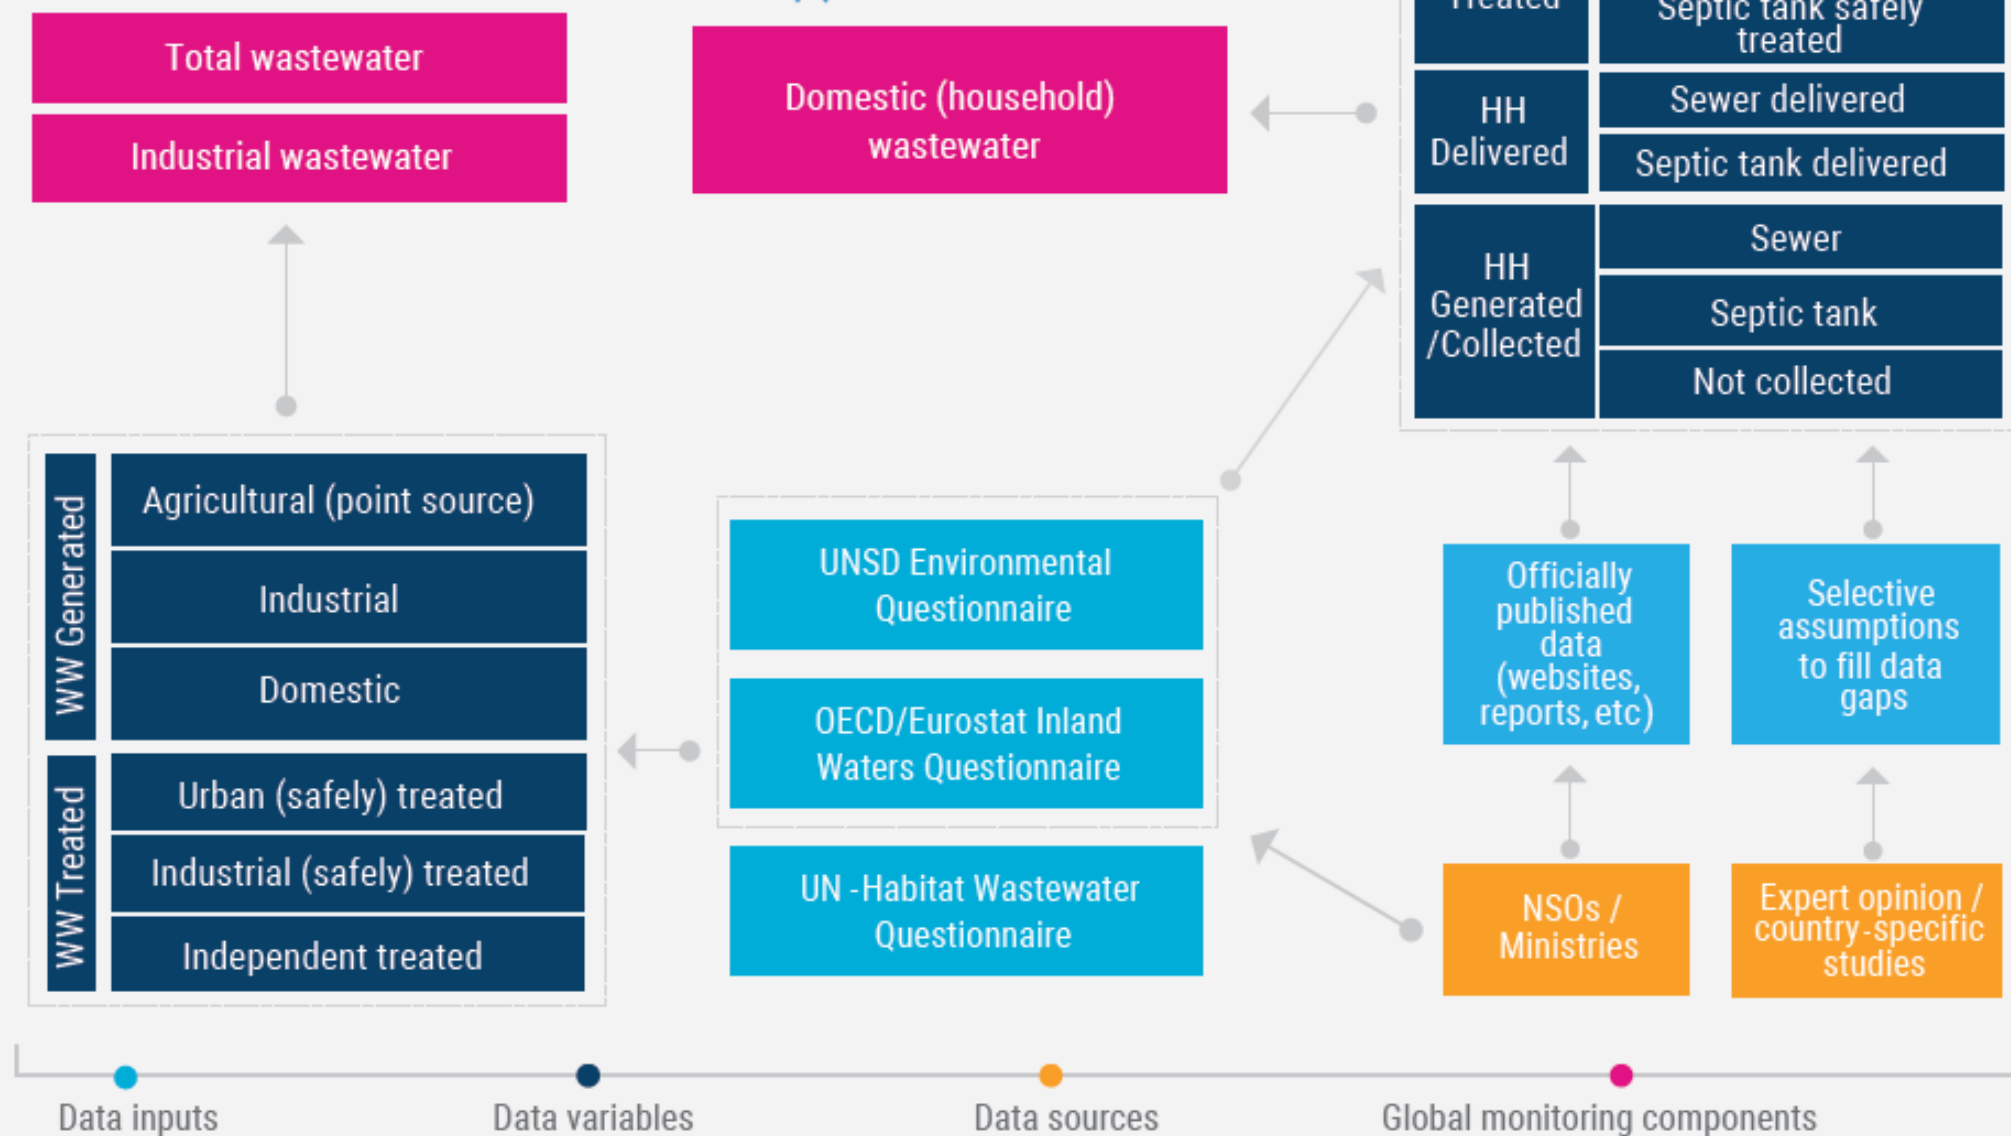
Total wastewater

Industrial wastewater

Domestic (household) wastewater

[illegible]

Septic tank safely treated

HH Delivered

Sewer delivered

Septic tank delivered

HH Generated /Collected

Sewer

Septic tank

Not collected

WW Generated

Agricultural (point source)

Industrial

Domestic

WW Treated

Urban (safely) treated

Industrial (safely) treated

Independent treated

UNSD Environmental Questionnaire

OECD/Eurostat Inland Waters Questionnaire

UN -Habitat Wastewater Questionnaire

Officially published data (websites, reports, etc)

Selective assumptions to fill data gaps

NSOs / Ministries

Expert opinion / country-specific studies

Data inputs

Data variables

Data sources

Global monitoring components